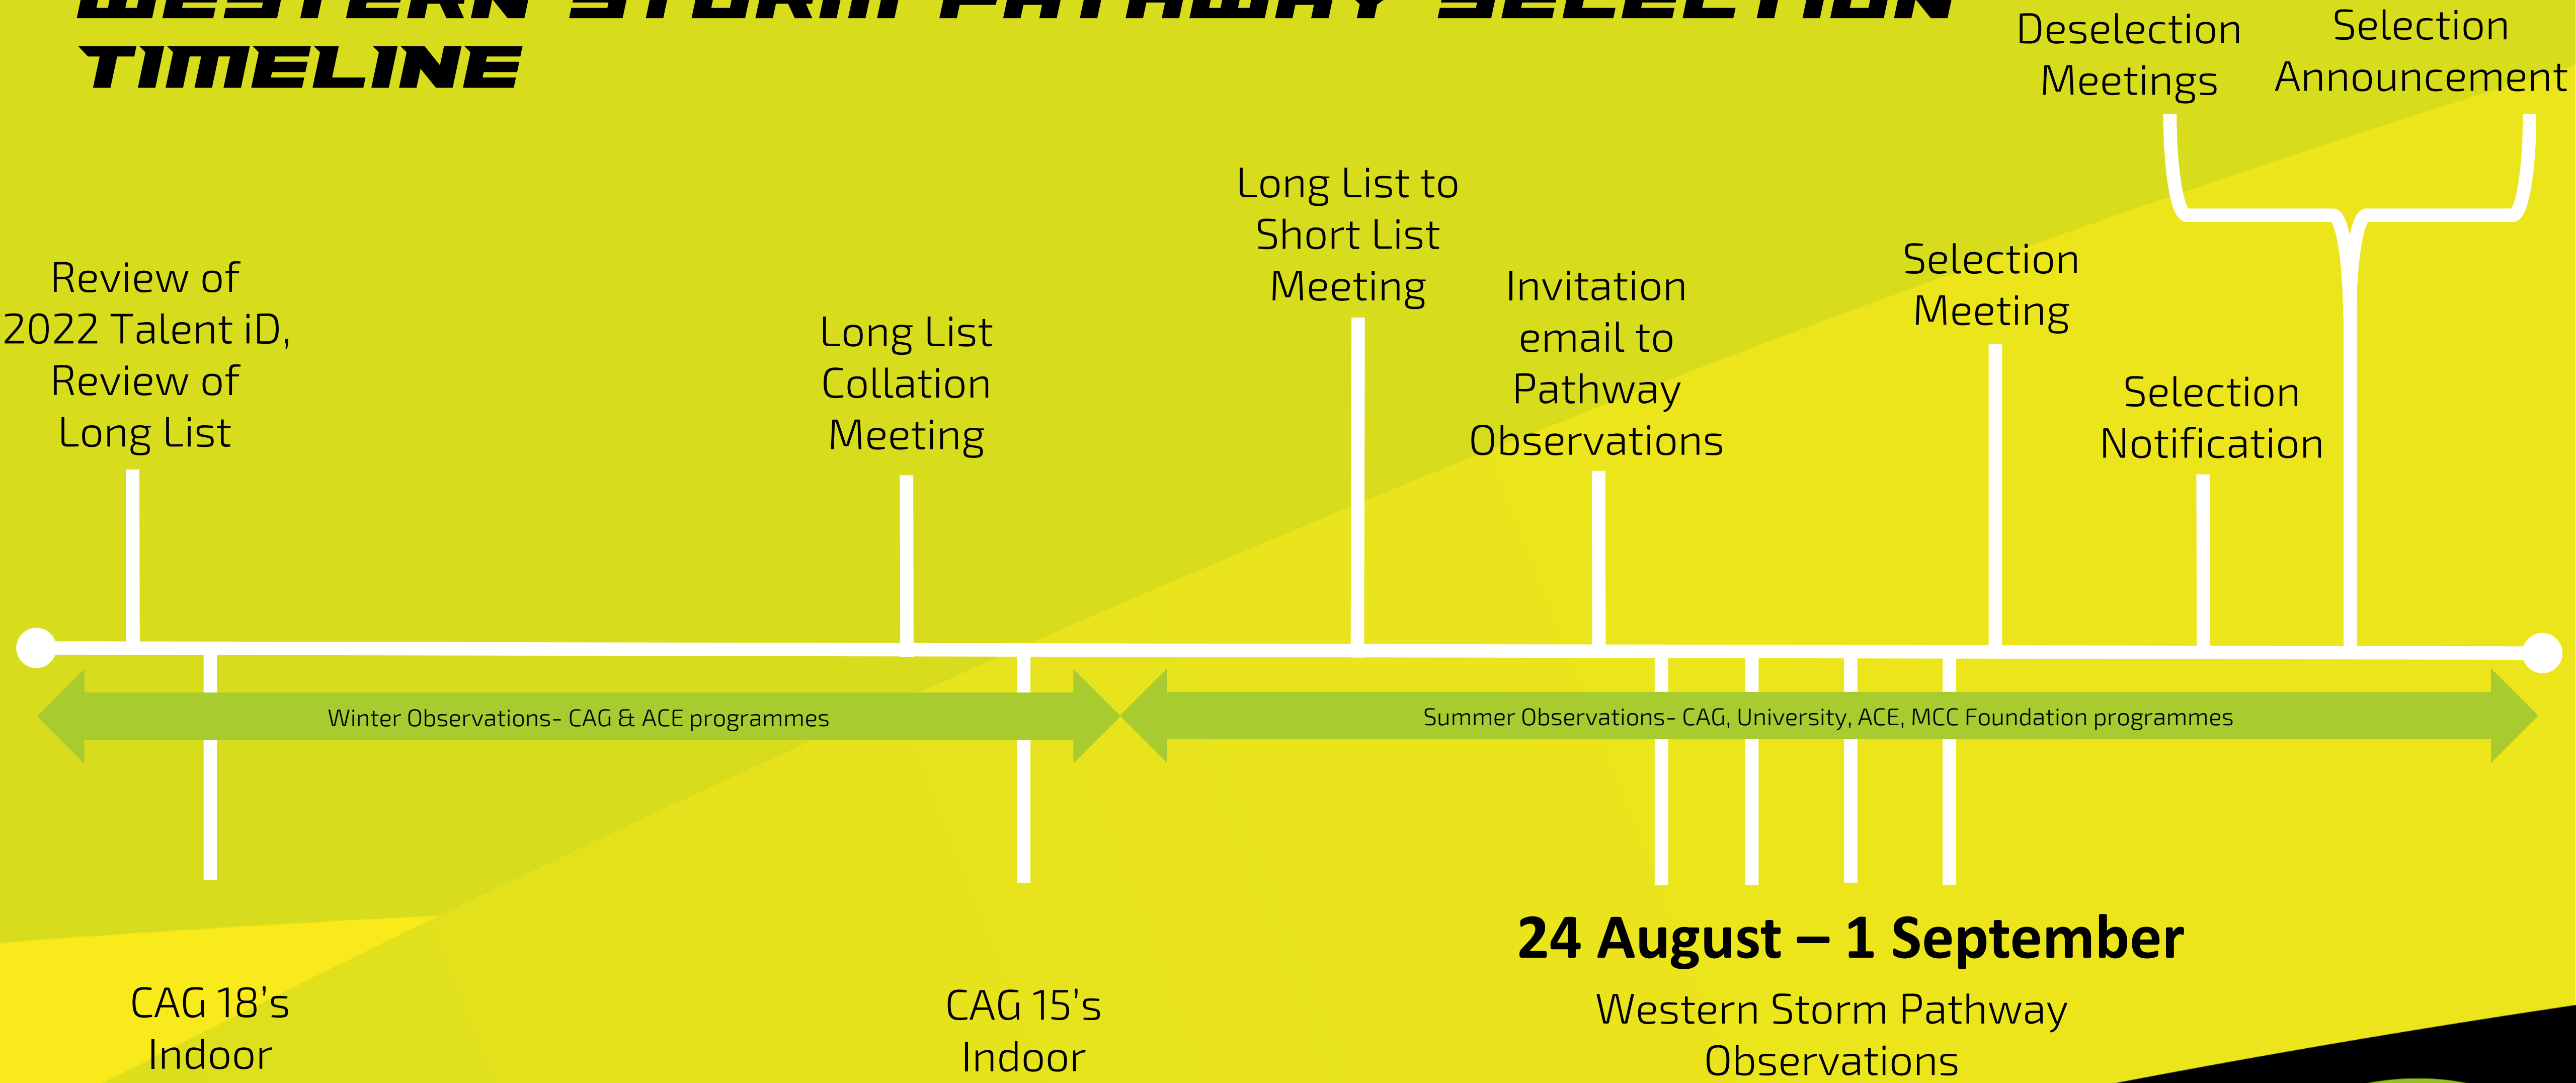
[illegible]
TIMELINE

Deselection Meetings

Selection Announcement

Long List to Short List Meeting

Review of 2022 Talent iD, Review of Long List

Long List Collation Meeting

Invitation email to Pathway Observations

Selection Meeting

Selection Notification

Winter Observations- CAG & ACE programmes

Summer Observations- CAG, University, ACE, MCC Foundation programmes

24 August – 1 September

Western Storm Pathway Observations

CAG 18's Indoor

CAG 15's Indoor